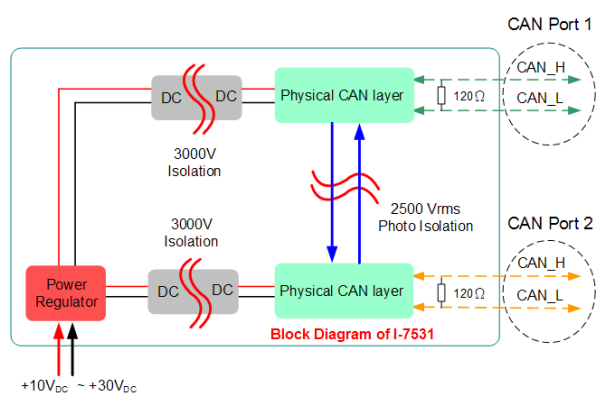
CAN Port 1

DC DC

Physical CAN layer

CAN_H

120Ω

CAN_L

3000V Isolation

2500 Vrms Photo Isolation

3000V Isolation

CAN Port 2

Power Regulator

DC DC

Physical CAN layer

CAN_H

120Ω

CAN_L

Block Diagram of I-7531

$+10V_{DC}$ ~ $+30V_{DC}$